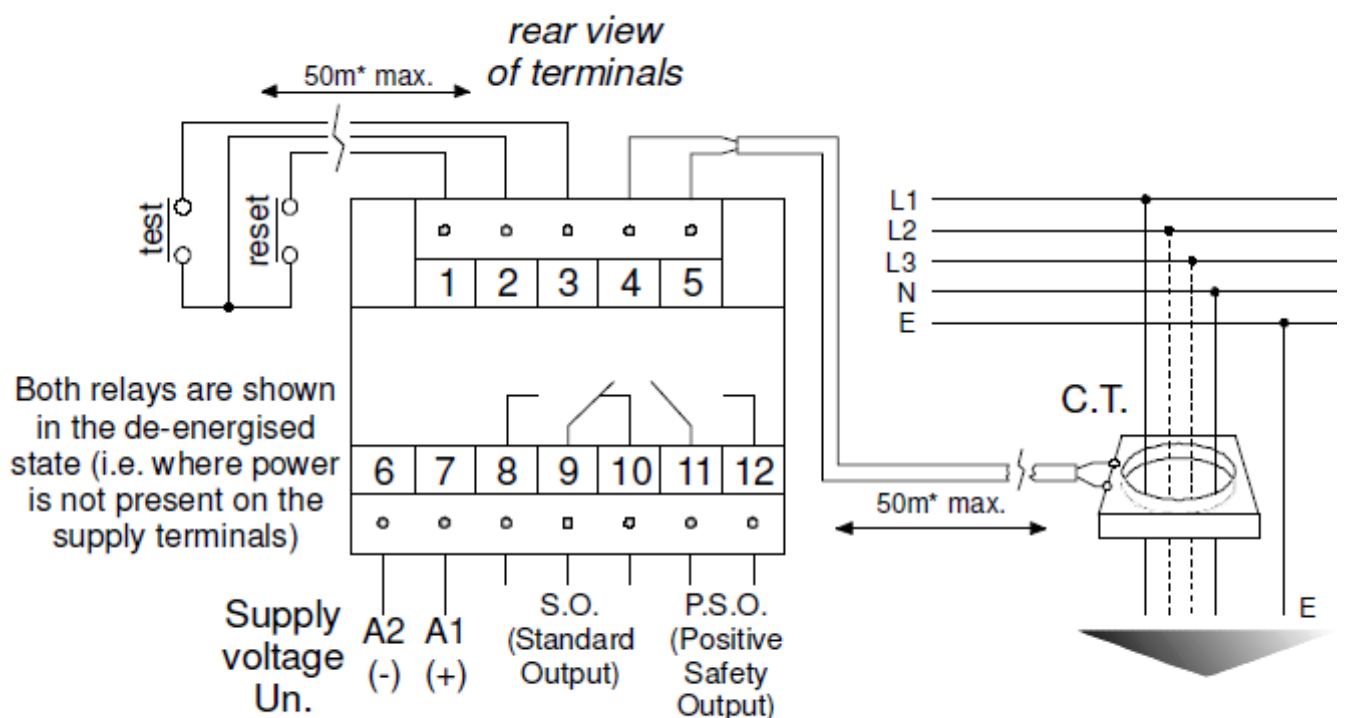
rear view of terminals

50m* max.

test

reset

1 2 3 4 5

L1
L2
L3
N
E

Both relays are shown in the de-energised state (i.e. where power is not present on the supply terminals)

C.T.

6 7 8 9 10 11 12

50m* max.

Supply voltage Un.

A2 (-)

A1 (+)

S.O. (Standard Output)

P.S.O. (Positive Safety Output)

E